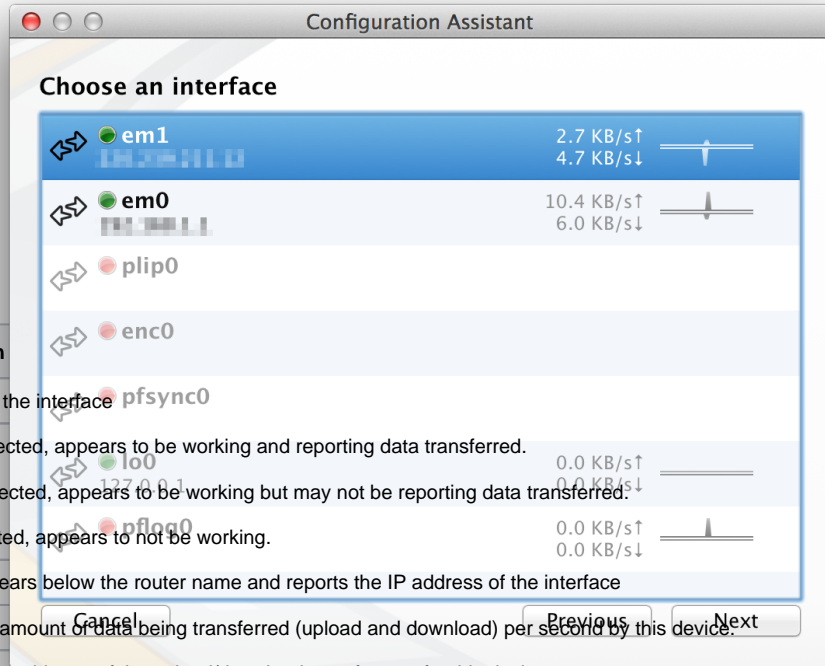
Configuration Assistant

Choose an interface

em1
2.7 KB/s↑
4.7 KB/s↓

em0
10.4 KB/s↑
6.0 KB/s↓

plip0

enc0

pfsync0

lo0
127.0.0.1
0.0 KB/s↑
0.0 KB/s↓

pflog0
0.0 KB/s↑
0.0 KB/s↓

Cancel
Previous
Next

n

the interface

ected, appears to be working and reporting data transferred.

ected, appears to be working but may not be reporting data transferred.

ted, appears to not be working.

ears below the router name and reports the IP address of the interface

amount of data being transferred (upload and download) per second by this device.